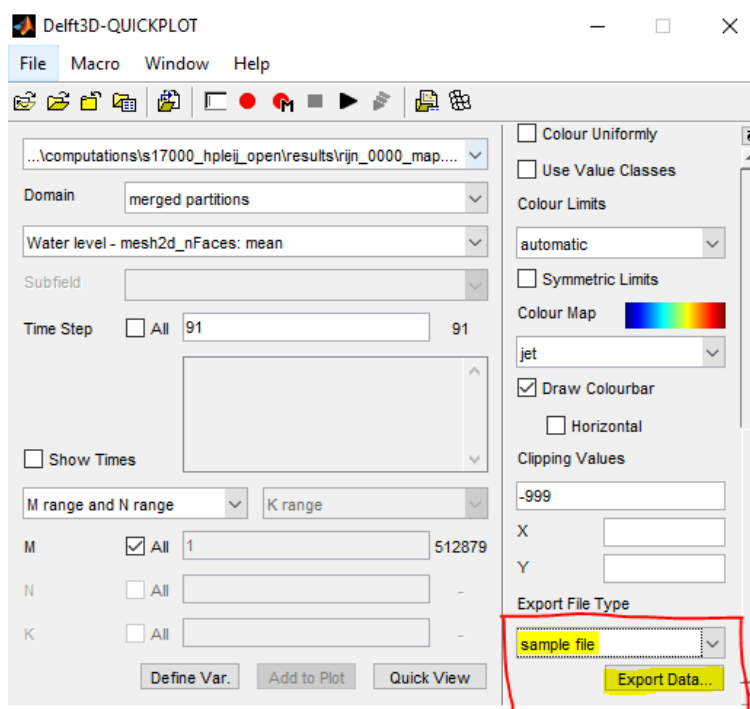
Delft3D-QUICKPLOT

File Macro Window Help

...\computations\s17000_hpleij_open\results\rijn_0000_map....

Domain merged partitions

Water level - mesh2d_nFaces: mean

Subfield

Time Step All 91 91

Show Times

M range and N range

K range

M All 1 512879

N All -

K All -

Define Var. Add to Plot Quick View

Colour Uniformly

Use Value Classes

Colour Limits

automatic

Symmetric Limits

Colour Map

jet

Draw Colourbar

Horizontal

Clipping Values

-999

X

Y

Export File Type

sample file

Export Data...